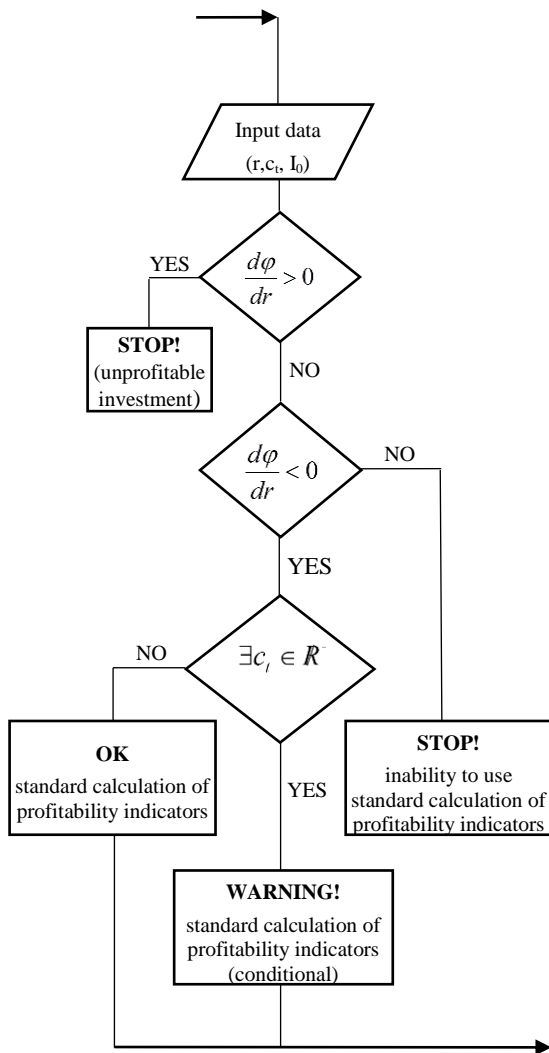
Input data
$(r, c_t, I_0)$

$\frac{d\varphi}{dr} > 0$

YES

STOP!
(unprofitable investment)

NO

$\frac{d\varphi}{dr} < 0$

NO

YES

$\exists c_t \in R^-$

NO

OK
standard calculation of profitability indicators

YES

STOP!
inability to use standard calculation of profitability indicators

WARNING!
standard calculation of profitability indicators (conditional)